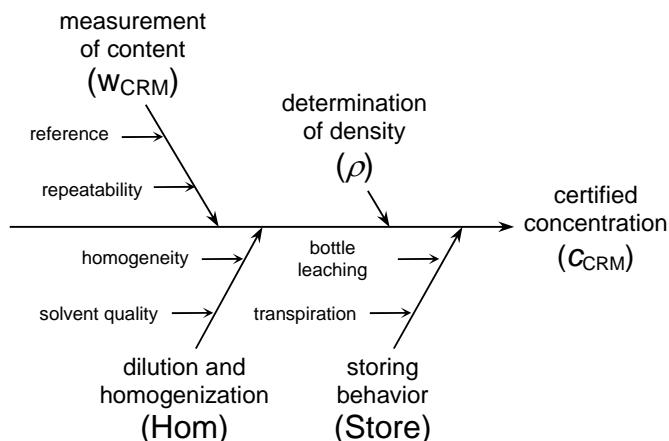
measurement of content
($w_{CRM}$)

reference

repeatability

determination of density
($\rho$)

certified concentration
($c_{CRM}$)

homogeneity

solvent quality

bottle leaching

transpiration

dilution and homogenization
(Hom)

storing behavior
(Store)